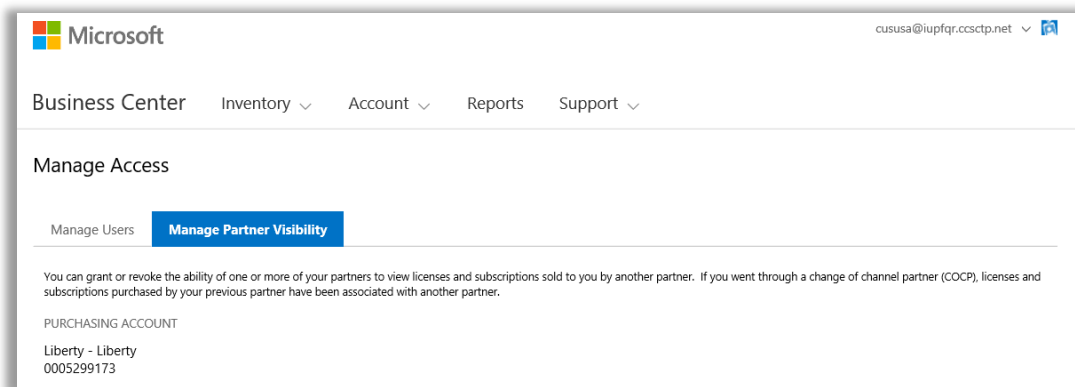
Microsoft

cususa@iupfqr.ccsctp.net

Business Center Inventory Account Reports Support

Manage Access

Manage Users Manage Partner Visibility

You can grant or revoke the ability of one or more of your partners to view licenses and subscriptions sold to you by another partner. If you went through a change of channel partner (COCP), licenses and subscriptions purchased by your previous partner have been associated with another partner.

PURCHASING ACCOUNT

Liberty - Liberty
0005299173